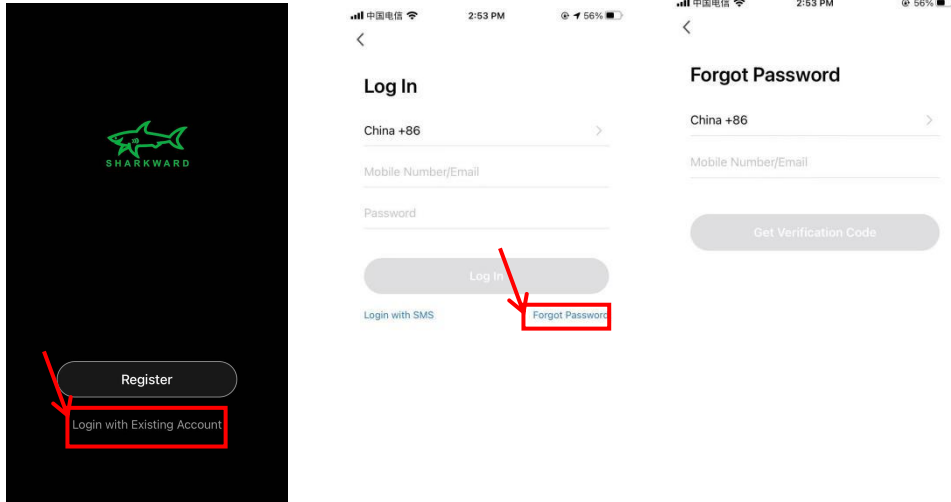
SHARKWARD

Register

Login with Existing Account

中国电信 2:53 PM 56%

<

Log In

China +86 >

Mobile Number/Email

Password

Log In

Login with SMS

Forgot Password

中国电信 2:53 PM 56%

<

Forgot Password

China +86 >

Mobile Number/Email

Get Verification Code